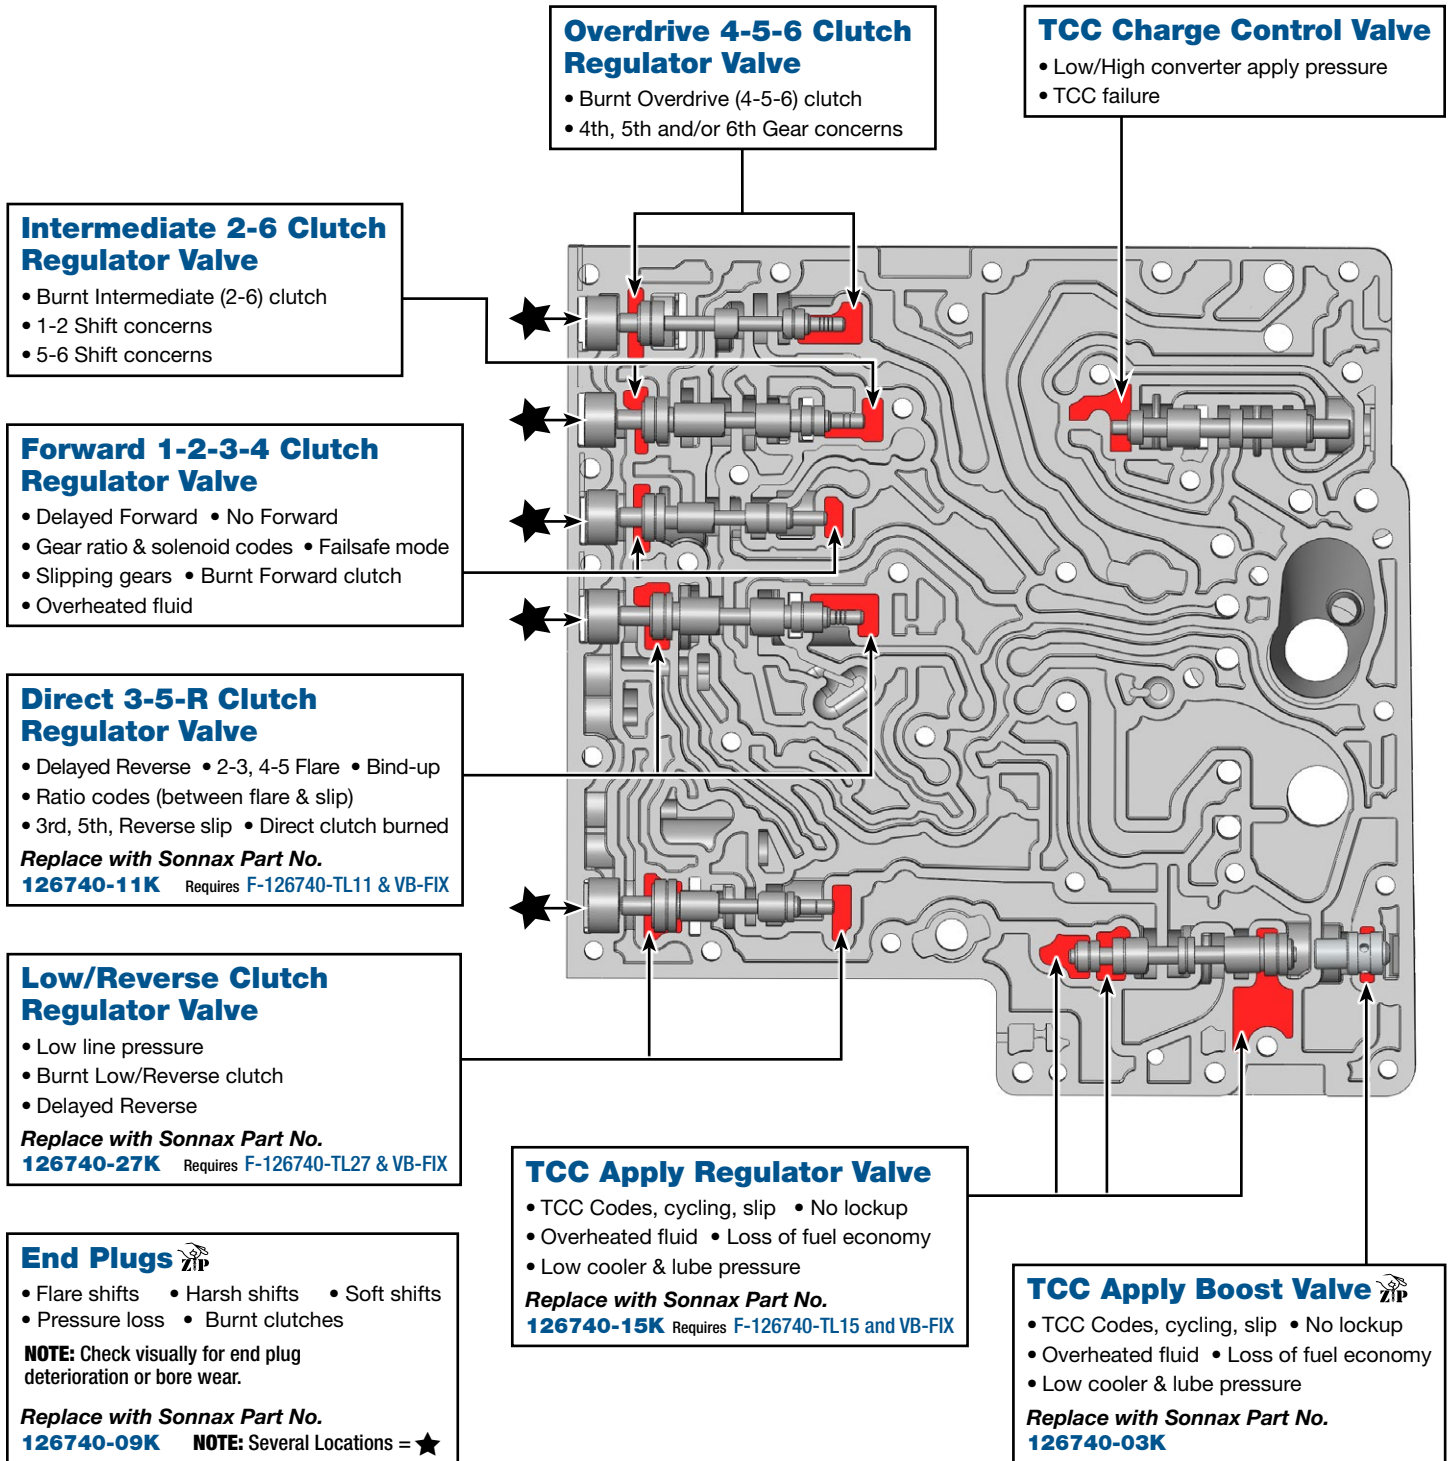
Overdrive 4-5-6 Clutch Regulator Valve
• Burnt Overdrive (4-5-6) clutch
• 4th, 5th and/or 6th Gear concerns

TCC Charge Control Valve
• Low/High converter apply pressure
• TCC failure

Intermediate 2-6 Clutch Regulator Valve
• Burnt Intermediate (2-6) clutch
• 1-2 Shift concerns
• 5-6 Shift concerns

Forward 1-2-3-4 Clutch Regulator Valve
• Delayed Forward • No Forward
• Gear ratio & solenoid codes • Failsafe mode
• Slipping gears • Burnt Forward clutch
• Overheated fluid

Direct 3-5-R Clutch Regulator Valve
• Delayed Reverse • 2-3, 4-5 Flare • Bind-up
• Ratio codes (between flare & slip)
• 3rd, 5th, Reverse slip • Direct clutch burned
Replace with Sonnax Part No.
126740-11K Requires F-126740-TL11 & VB-FIX

Low/Reverse Clutch Regulator Valve
• Low line pressure
• Burnt Low/Reverse clutch
• Delayed Reverse
Replace with Sonnax Part No.
126740-27K Requires F-126740-TL27 & VB-FIX

End Plugs
• Flare shifts • Harsh shifts • Soft shifts
• Pressure loss • Burnt clutches
NOTE: Check visually for end plug deterioration or bore wear.
Replace with Sonnax Part No.
126740-09K NOTE: Several Locations = ★

TCC Apply Regulator Valve
• TCC Codes, cycling, slip • No lockup
• Overheated fluid • Loss of fuel economy
• Low cooler & lube pressure
Replace with Sonnax Part No.
126740-15K Requires F-126740-TL15 and VB-FIX

TCC Apply Boost Valve
• TCC Codes, cycling, slip • No lockup
• Overheated fluid • Loss of fuel economy
• Low cooler & lube pressure
Replace with Sonnax Part No.
126740-03K